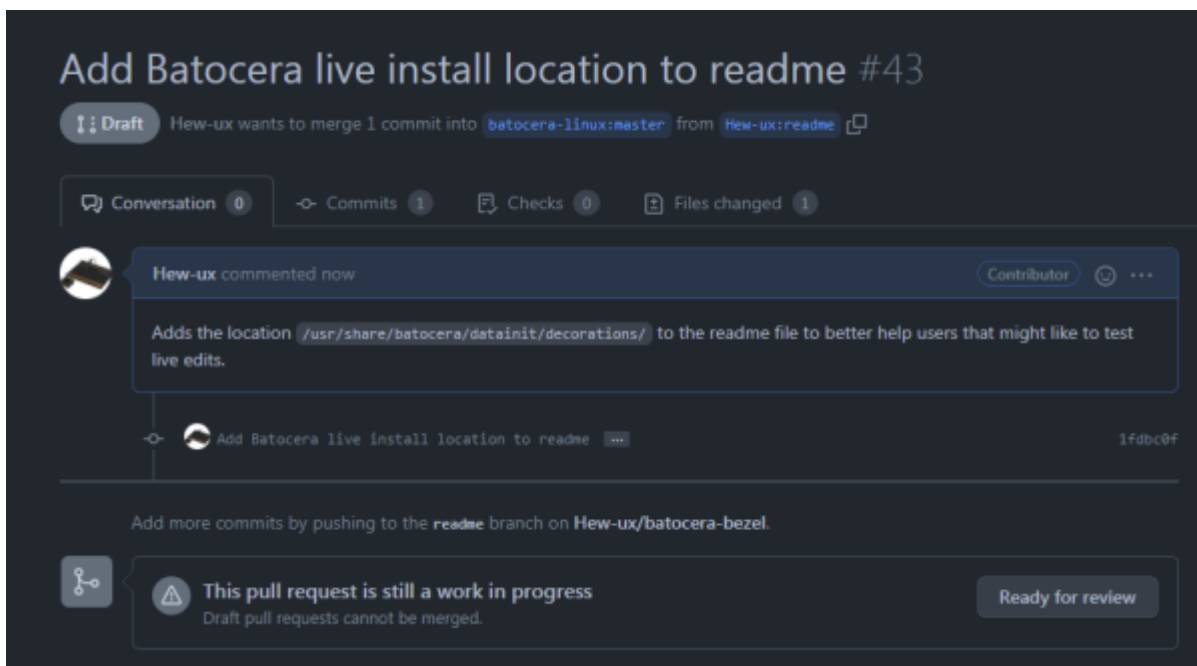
Add Batocera live install location to readme #43

Draft Hew-ux wants to merge 1 commit into batocera-linux:master from Hew-ux:readme

Conversation 0 Commits 1 Checks 0 Files changed 1

Hew-ux commented now Contributor

Adds the location /usr/share/batocera/datainit/decorations/ to the readme file to better help users that might like to test live edits.

Add Batocera live install location to readme ... 1fdbc0f

Add more commits by pushing to the readme branch on Hew-ux/batocera-bezel.

This pull request is still a work in progress
Draft pull requests cannot be merged.

Ready for review